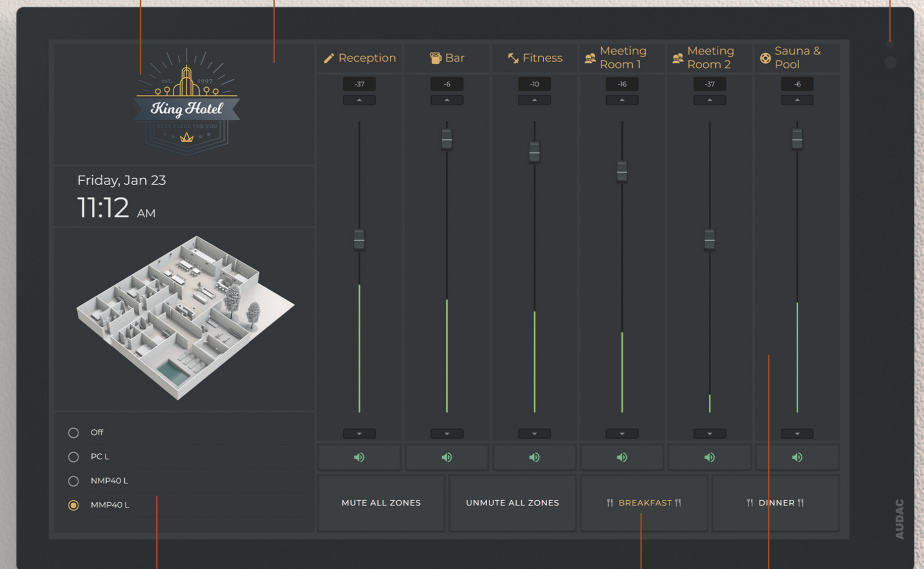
EST. 1997
King Hotel

Friday, Jan 23
11:12 AM

Reception
Bar
Fitness
Meeting Room 1
Meeting Room 2
Sauna & Pool

-37
-6
-10
-16
-37
-6

Off
PC L
NMP40 L
MMP40 L

MUTE ALL ZONES
UNMUTE ALL ZONES
BREAKFAST
DINNER

AUDAC